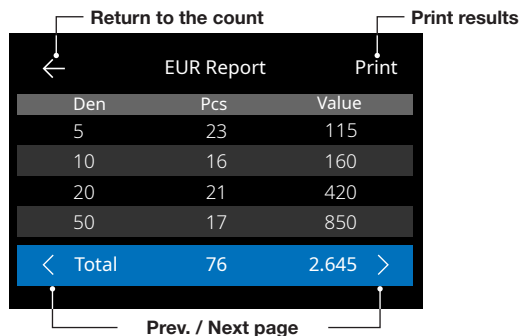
Return to the count

Print results

EUR Report

Print

| Den | Pcs | Value |
|---|---|---|
| 5 | 23 | 115 |
| 10 | 16 | 160 |
| 20 | 21 | 420 |
| 50 | 17 | 850 |
| Total | 76 | 2.645 |

Prev. / Next page